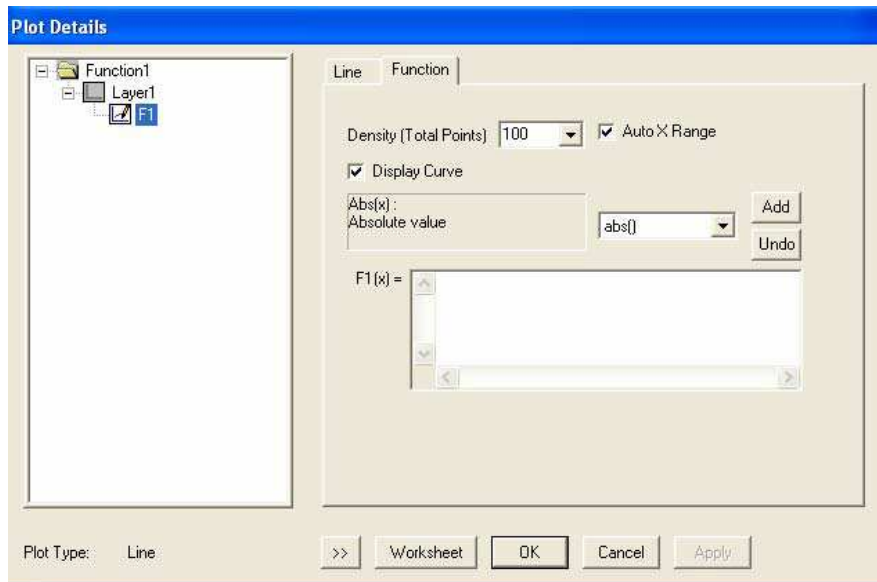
Plot Details

Function1
Layer1
F1

Line
Function

Density (Total Points) 100

Auto X Range

Display Curve

Abs(x) :
Absolute value

abs()

Add

Undo

F1(x) =

Plot Type: Line

>>
Worksheet
OK
Cancel
Apply